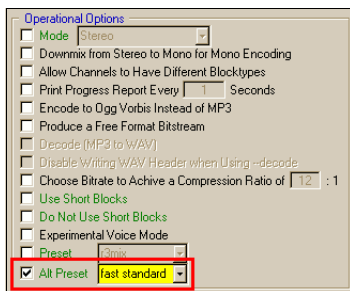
Operational Options

Mode Stereo

Downmix from Stereo to Mono for Mono Encoding

Allow Channels to Have Different Blocktypes

Print Progress Report Every 1 Seconds

Encode to Ogg Vorbis Instead of MP3

Produce a Free Format Bitstream

Decode (MP3 to WAV)

Disable Writing WAV Header when Using --decode

Choose Bitrate to Achive a Compression Ratio of 12 : 1

Use Short Blocks

Do Not Use Short Blocks

Experimental Voice Mode

Preset r3mix

Alt Preset fast standard